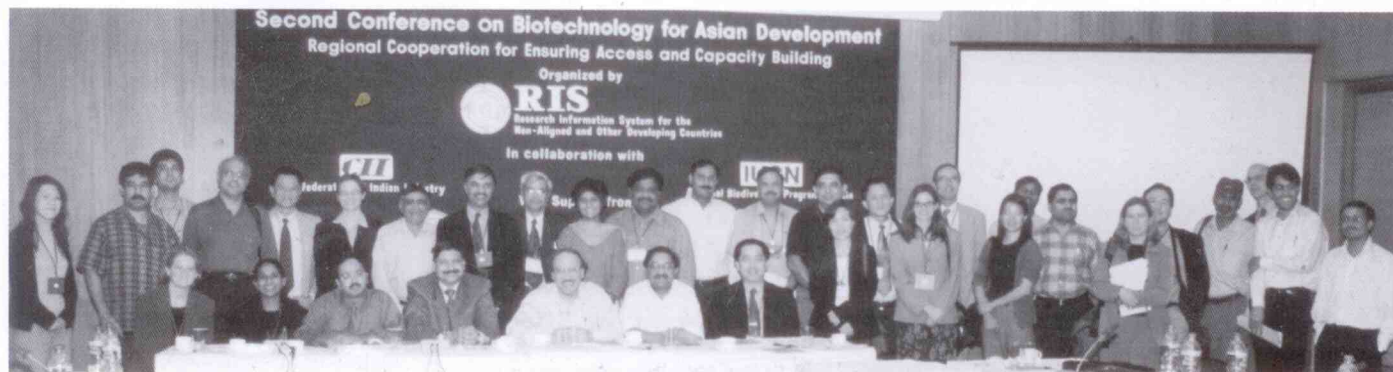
Second Conference on Biotechnology for Asian Development
Regional Cooperation for Ensuring Access and Capacity Building
Organized by
RIS
Research Information System for the Non-Aligned and Other Developing Countries
In collaboration with
CII
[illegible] Federation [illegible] Indian Industry
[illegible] Sup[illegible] from
IUCN
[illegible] Biodive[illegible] Progr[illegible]